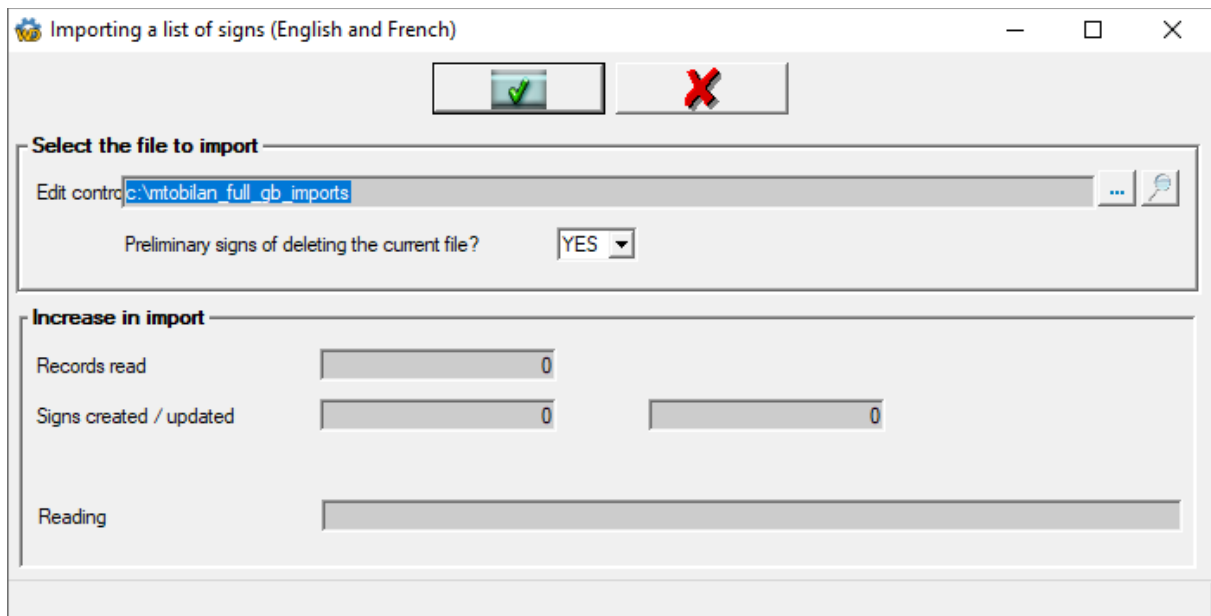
Importing a list of signs (English and French)

Select the file to import

Edit contro c:\mtobilan_full_gb_imports ...

Preliminary signs of deleting the current file? YES

Increase in import

Records read 0

Signs created / updated 0 0

Reading